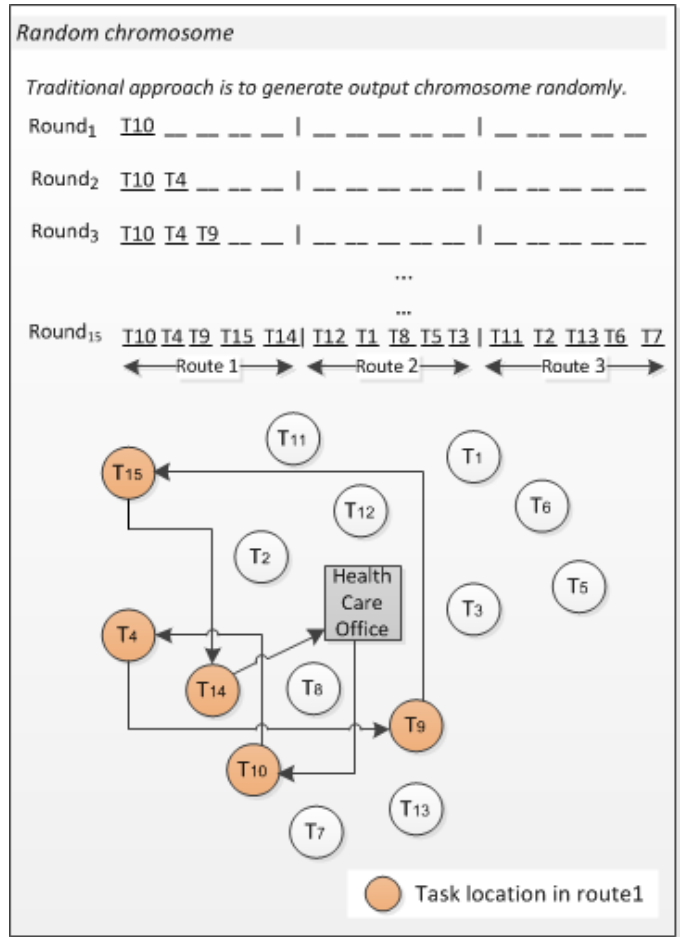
Random chromosome

Traditional approach is to generate output chromosome randomly.

Round$_1$ T10 _ _ _ _ | _ _ _ _ _ | _ _ _ _ _

Round$_2$ T10 T4 _ _ _ | _ _ _ _ _ | _ _ _ _ _

Round$_3$ T10 T4 T9 _ _ | _ _ _ _ _ | _ _ _ _ _

...

...

Round$_{15}$ T10 T4 T9 T15 T14 | T12 T1 T8 T5 T3 | T11 T2 T13 T6 T7

Route 1 Route 2 Route 3

T$_{11}$ T$_1$ T$_{15}$ T$_6$ T$_{12}$ T$_2$ Health Care Office T$_5$ T$_3$ T$_4$ T$_{14}$ T$_8$ T$_9$ T$_{10}$ T$_{13}$ T$_7$

Task location in route1